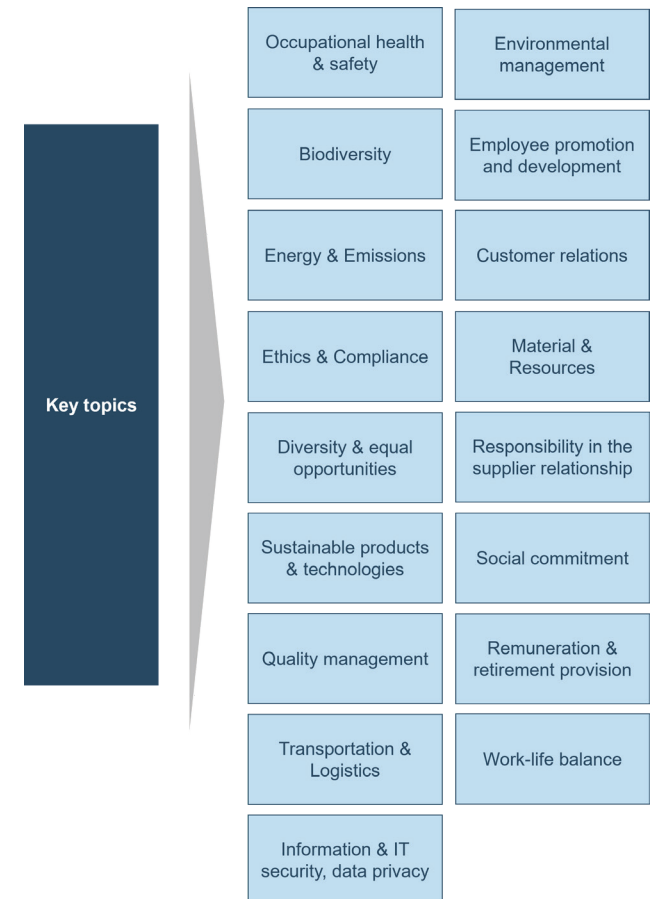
Key topics

Occupational health & safety

Environmental management

Biodiversity

Employee promotion and development

Energy & Emissions

Customer relations

Ethics & Compliance

Material & Resources

Diversity & equal opportunities

Responsibility in the supplier relationship

Sustainable products & technologies

Social commitment

Quality management

Remuneration & retirement provision

Transportation & Logistics

Work-life balance

Information & IT security, data privacy